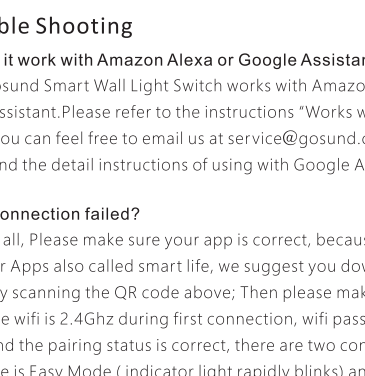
ble Shooting

it work with Amazon Alexa or Google Assista
osund Smart Wall Light Switch works with Amazo
ssistant.Please refer to the instructions "Works w
ou can feel free to email us at service@gosund.
nd the detail instructions of using with Google A

onnection failed?
all, Please make sure your app is correct, becaus
r Apps also called smart life, we suggest you do
y scanning the QR code above; Then please mak
e wifi is 2.4Ghz during first connection, wifi pass
nd the pairing status is correct, there are two co
e is Easy Mode ( indicator light rapidly blinks) a